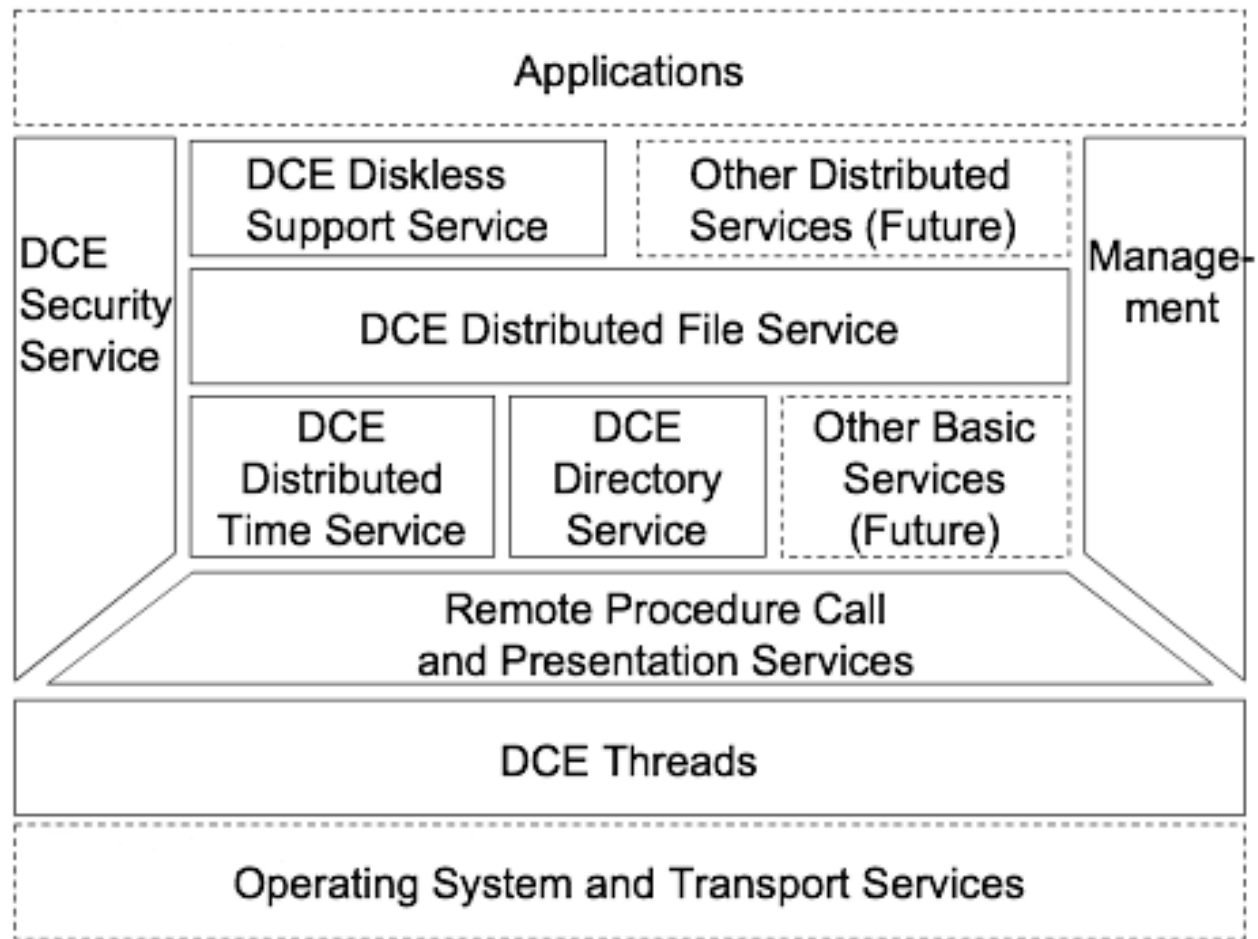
Applications

DCE Security Service

DCE Diskless Support Service

Other Distributed Services (Future)

Management

DCE Distributed File Service

DCE Distributed Time Service

DCE Directory Service

Other Basic Services (Future)

Remote Procedure Call and Presentation Services

DCE Threads

Operating System and Transport Services